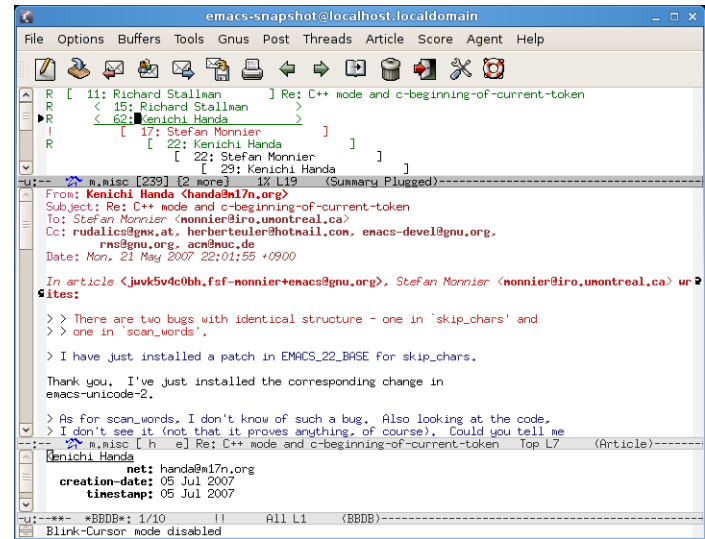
emacs-snapshot@localhost.localdomain

File Options Buffers Tools Gnus Post Threads Article Score Agent Help

R [ 11: Richard Stallman ] Re: C++ mode and c-beginning-of-current-token
R < 15: Richard Stallman >
R < 62: Kenichi Handa >
! [ 17: Stefan Monnier ]
R [ 22: Kenichi Handa ]
[ 22: Stefan Monnier ]
[ 29: Kenichi Handa ]
-u:-- m.misc [239] {2 more} 1% L19 (Summary Plugged)----

From: Kenichi Handa <handa@m17n.org>
Subject: Re: C++ mode and c-beginning-of-current-token
To: Stefan Monnier <monnier@iro.umontreal.ca>
Cc: rudalics@gmx.at, herberteuler@hotmail.com, emacs-devel@gnu.org, rms@gnu.org, acm@muc.de
Date: Mon, 21 May 2007 22:01:55 +0900

In article <jwvk5v4c0bh.fsf-monnier+emacs@gnu.org>, Stefan Monnier <monnier@iro.umontreal.ca> writes:

> > There are two bugs with identical structure - one in `skip_chars' and
> > one in `scan_words'.

> I have just installed a patch in EMACS_22_BASE for skip_chars.

Thank you. I've just installed the corresponding change in emacs-unicode-2.

> As for scan_words, I don't know of such a bug. Also looking at the code,
> I don't see it (not that it proves anything, of course). Could you tell me
--:-- m.misc [ h e] Re: C++ mode and c-beginning-of-current-token Top L7 (Article)-------
Kenichi Handa
net: handa@m17n.org
creation-date: 05 Jul 2007
timestamp: 05 Jul 2007
-u:--**- *BBDB*: 1/10 !! All L1 (BBDB)----------
Blink-Cursor mode disabled